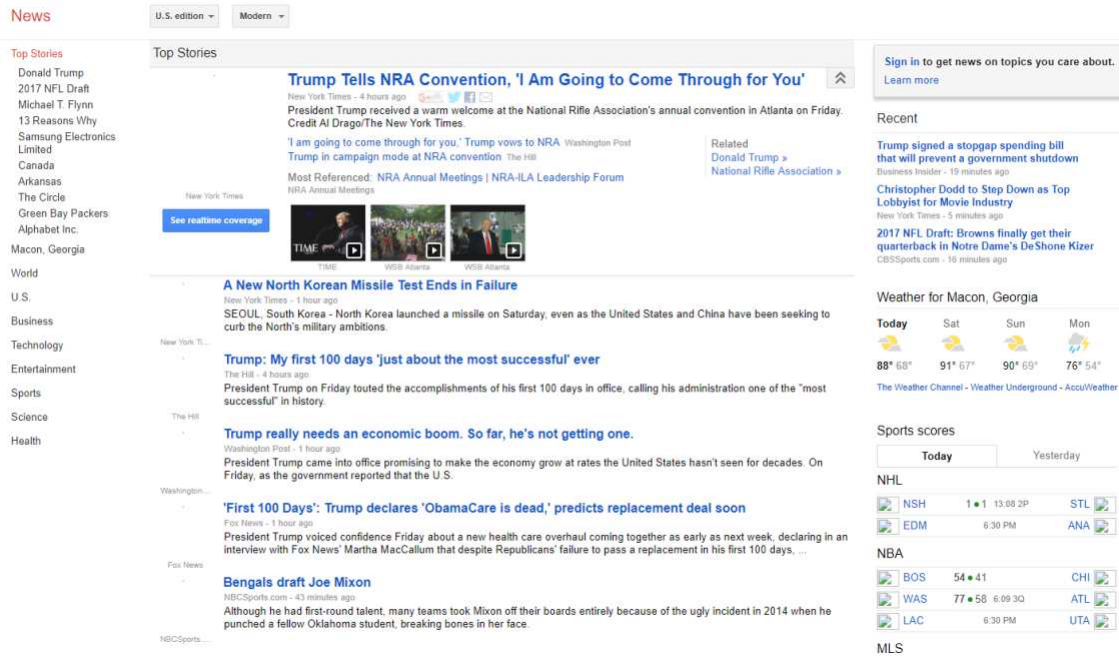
News

U.S. edition ▾ Modern ▾

Top Stories
Donald Trump
2017 NFL Draft
Michael T. Flynn
13 Reasons Why
Samsung Electronics Limited
Canada
Arkansas
The Circle
Green Bay Packers
Alphabet Inc.
Macon, Georgia
World
U.S.
Business
Technology
Entertainment
Sports
Science
Health

Top Stories

Trump Tells NRA Convention, 'I Am Going to Come Through for You'
New York Times - 4 hours ago
President Trump received a warm welcome at the National Rifle Association's annual convention in Atlanta on Friday. Credit Al Drago/The New York Times.
'I am going to come through for you,' Trump vows to NRA Washington Post
Trump in campaign mode at NRA convention The Hill
Most Referenced: NRA Annual Meetings | NRA-ILA Leadership Forum
NRA Annual Meetings
Related
Donald Trump »
National Rifle Association »
New York Times
See realtime coverage
TIME
TIME WSB Atlanta WSB Atlanta

A New North Korean Missile Test Ends in Failure
New York Times - 1 hour ago
SEOUL, South Korea - North Korea launched a missile on Saturday, even as the United States and China have been seeking to curb the North's military ambitions.
New York Ti...

Trump: My first 100 days 'just about the most successful' ever
The Hill - 4 hours ago
President Trump on Friday touted the accomplishments of his first 100 days in office, calling his administration one of the "most successful" in history.
The Hill

Trump really needs an economic boom. So far, he's not getting one.
Washington Post - 1 hour ago
President Trump came into office promising to make the economy grow at rates the United States hasn't seen for decades. On Friday, as the government reported that the U.S.
Washington...

'First 100 Days': Trump declares 'ObamaCare is dead,' predicts replacement deal soon
Fox News - 1 hour ago
President Trump voiced confidence Friday about a new health care overhaul coming together as early as next week, declaring in an interview with Fox News' Martha MacCallum that despite Republicans' failure to pass a replacement in his first 100 days, ...
Fox News

Bengals draft Joe Mixon
NBCSports.com - 43 minutes ago
Although he had first-round talent, many teams took Mixon off their boards entirely because of the ugly incident in 2014 when he punched a fellow Oklahoma student, breaking bones in her face.
NBCSports...

Sign in to get news on topics you care about.
Learn more

Recent
Trump signed a stopgap spending bill that will prevent a government shutdown
Business Insider - 19 minutes ago
Christopher Dodd to Step Down as Top Lobbyist for Movie Industry
New York Times - 5 minutes ago
2017 NFL Draft: Browns finally get their quarterback in Notre Dame's DeShone Kizer
CBSSports.com - 16 minutes ago

Weather for Macon, Georgia
| Today | Sat | Sun | Mon |
|---|---|---|---|
| 88° 68° | 91° 67° | 90° 69° | 76° 54° |
The Weather Channel - Weather Underground - AccuWeather

Sports scores
Today Yesterday
NHL
| NSH | 1 • 1 | 13:08 2P | STL |
|---|---|---|---|
| EDM | | 6:30 PM | ANA |
NBA
| BOS | 54 • 41 | | CHI |
|---|---|---|---|
| WAS | 77 • 58 | 6:09 3Q | ATL |
| LAC | | 6:30 PM | UTA |
MLS